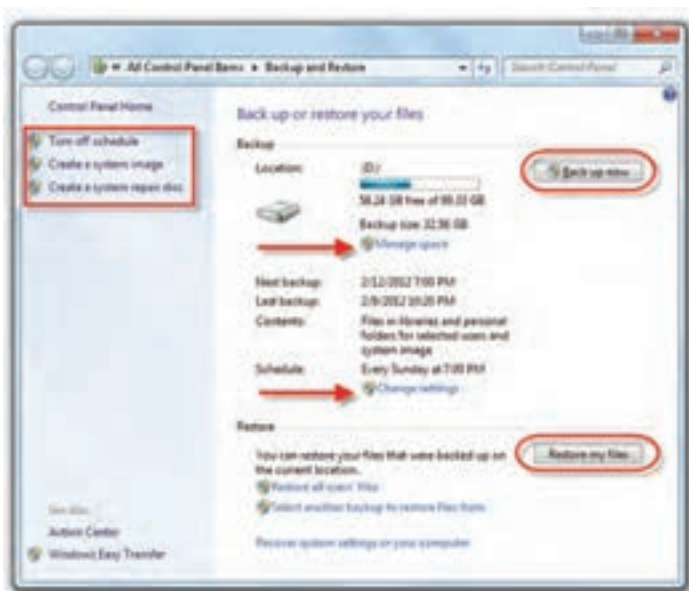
All Control Panel Items ▸ Backup and Restore

Search Control Panel

Control Panel Home

Turn off schedule

Create a system image

Create a system repair disc

Back up or restore your files

Backup

Location:

(D:)

56.24 GB free of 80.33 GB

Backup size: 32.96 GB

Manage space

Back up now

Next backup: 2/12/2012 7:00 PM

Last backup: 2/9/2012 10:20 PM

Contents: Files in libraries and personal folders for selected users and system image

Schedule: Every Sunday at 7:00 PM

Change settings

Restore

You can restore your files that were backed up on the current location.

Restore my files

Restore all users' files

Select another backup to restore files from

Recover system settings on your computer

See also

Action Center

Windows Easy Transfer